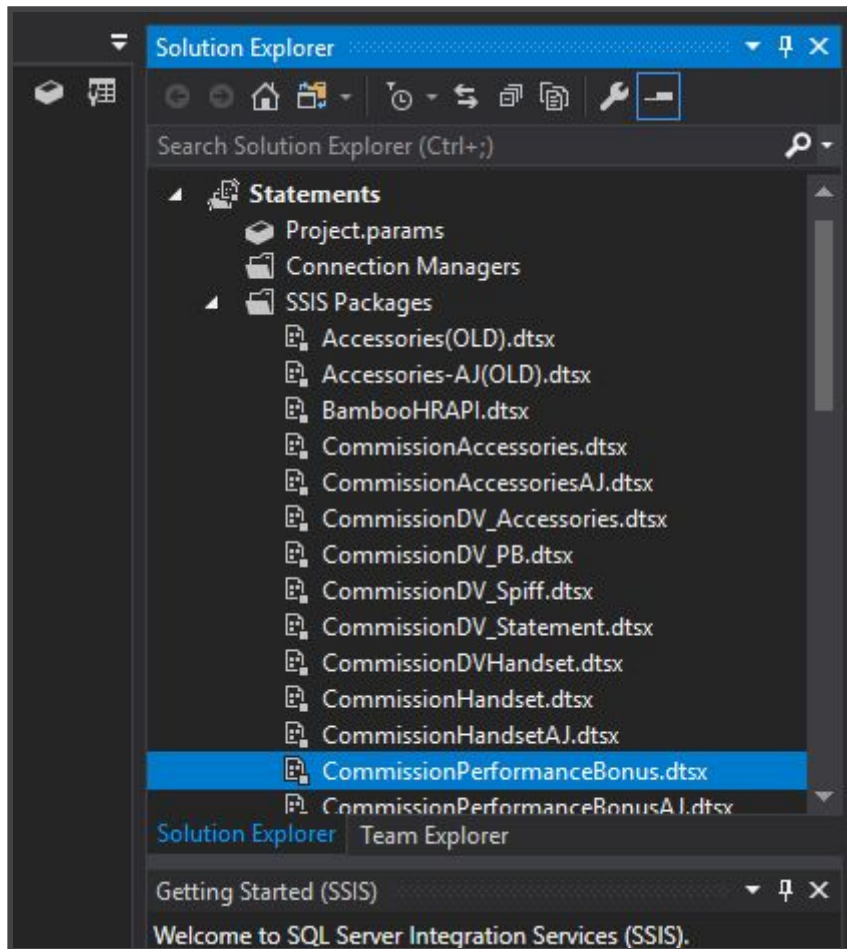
Solution Explorer

Search Solution Explorer (Ctrl+;)

Statements
Project.params
Connection Managers
SSIS Packages
Accessories(OLD).dtsx
Accessories-AJ(OLD).dtsx
BambooHRAPI.dtsx
CommissionAccessories.dtsx
CommissionAccessoriesAJ.dtsx
CommissionDV_Accessories.dtsx
CommissionDV_PB.dtsx
CommissionDV_Spiff.dtsx
CommissionDV_Statement.dtsx
CommissionDVHandset.dtsx
CommissionHandset.dtsx
CommissionHandsetAJ.dtsx
CommissionPerformanceBonus.dtsx
CommissionPerformanceBonusAJ.dtsx

Solution Explorer Team Explorer

Getting Started (SSIS)

Welcome to SQL Server Integration Services (SSIS).